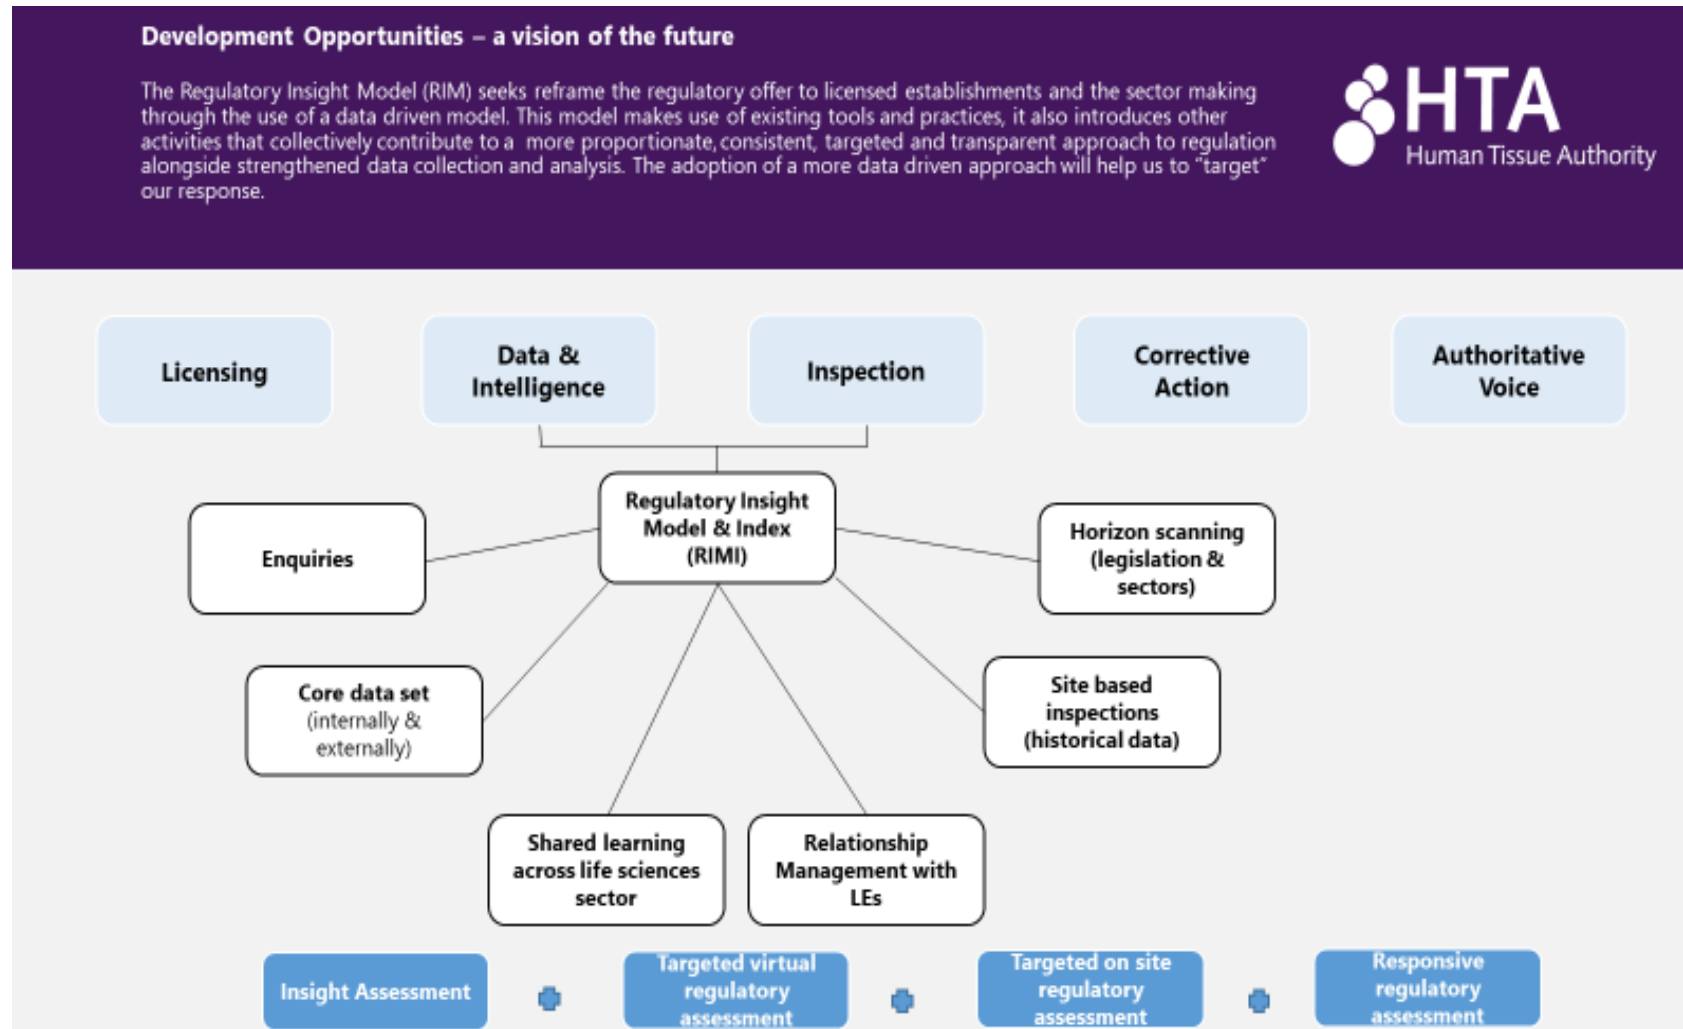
Development Opportunities – a vision of the future

The Regulatory Insight Model (RIM) seeks reframe the regulatory offer to licensed establishments and the sector making through the use of a data driven model. This model makes use of existing tools and practices, it also introduces other activities that collectively contribute to a more proportionate, consistent, targeted and transparent approach to regulation alongside strengthened data collection and analysis. The adoption of a more data driven approach will help us to "target" our response.

HTA
Human Tissue Authority

Licensing

Data & Intelligence

Inspection

Corrective Action

Authoritative Voice

Regulatory Insight Model & Index (RIMI)

Enquiries

Horizon scanning (legislation & sectors)

Core data set (internally & externally)

Site based inspections (historical data)

Shared learning across life sciences sector

Relationship Management with LEs

Insight Assessment

Targeted virtual regulatory assessment

Targeted on site regulatory assessment

Responsive regulatory assessment